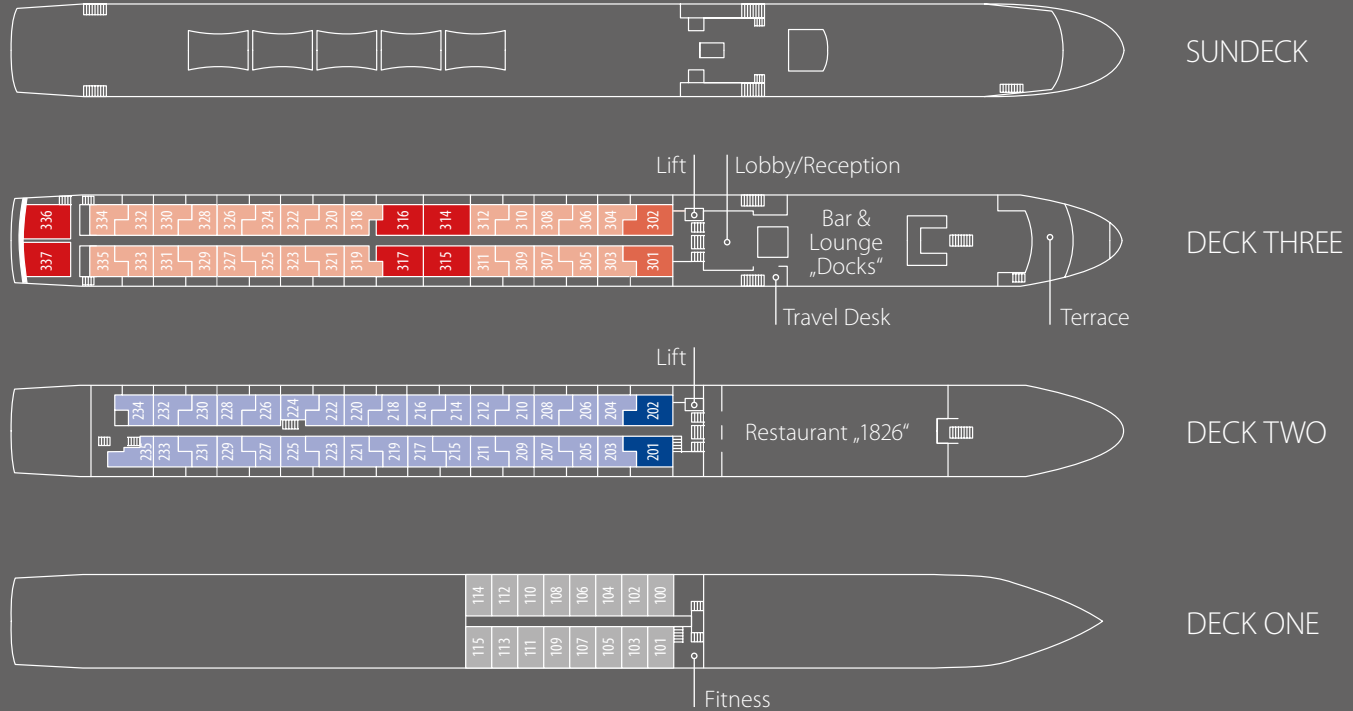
SUNDECK

Lift
Lobby/Reception

336 334 332 330 328 326 324 322 320 318 316 314 312 310 308 306 304 302
337 335 333 331 329 327 325 323 321 319 317 315 311 309 307 305 303 301

Bar & Lounge „Docks"

DECK THREE

Travel Desk
Terrace

Lift

234 232 230 228 226 224 222 220 218 216 214 212 210 208 206 204 202
235 233 231 229 227 225 223 221 219 217 215 211 209 207 205 203 201

Restaurant „1826"

DECK TWO

114 112 110 108 106 104 102 100
115 113 111 109 107 105 103 101

DECK ONE

Fitness